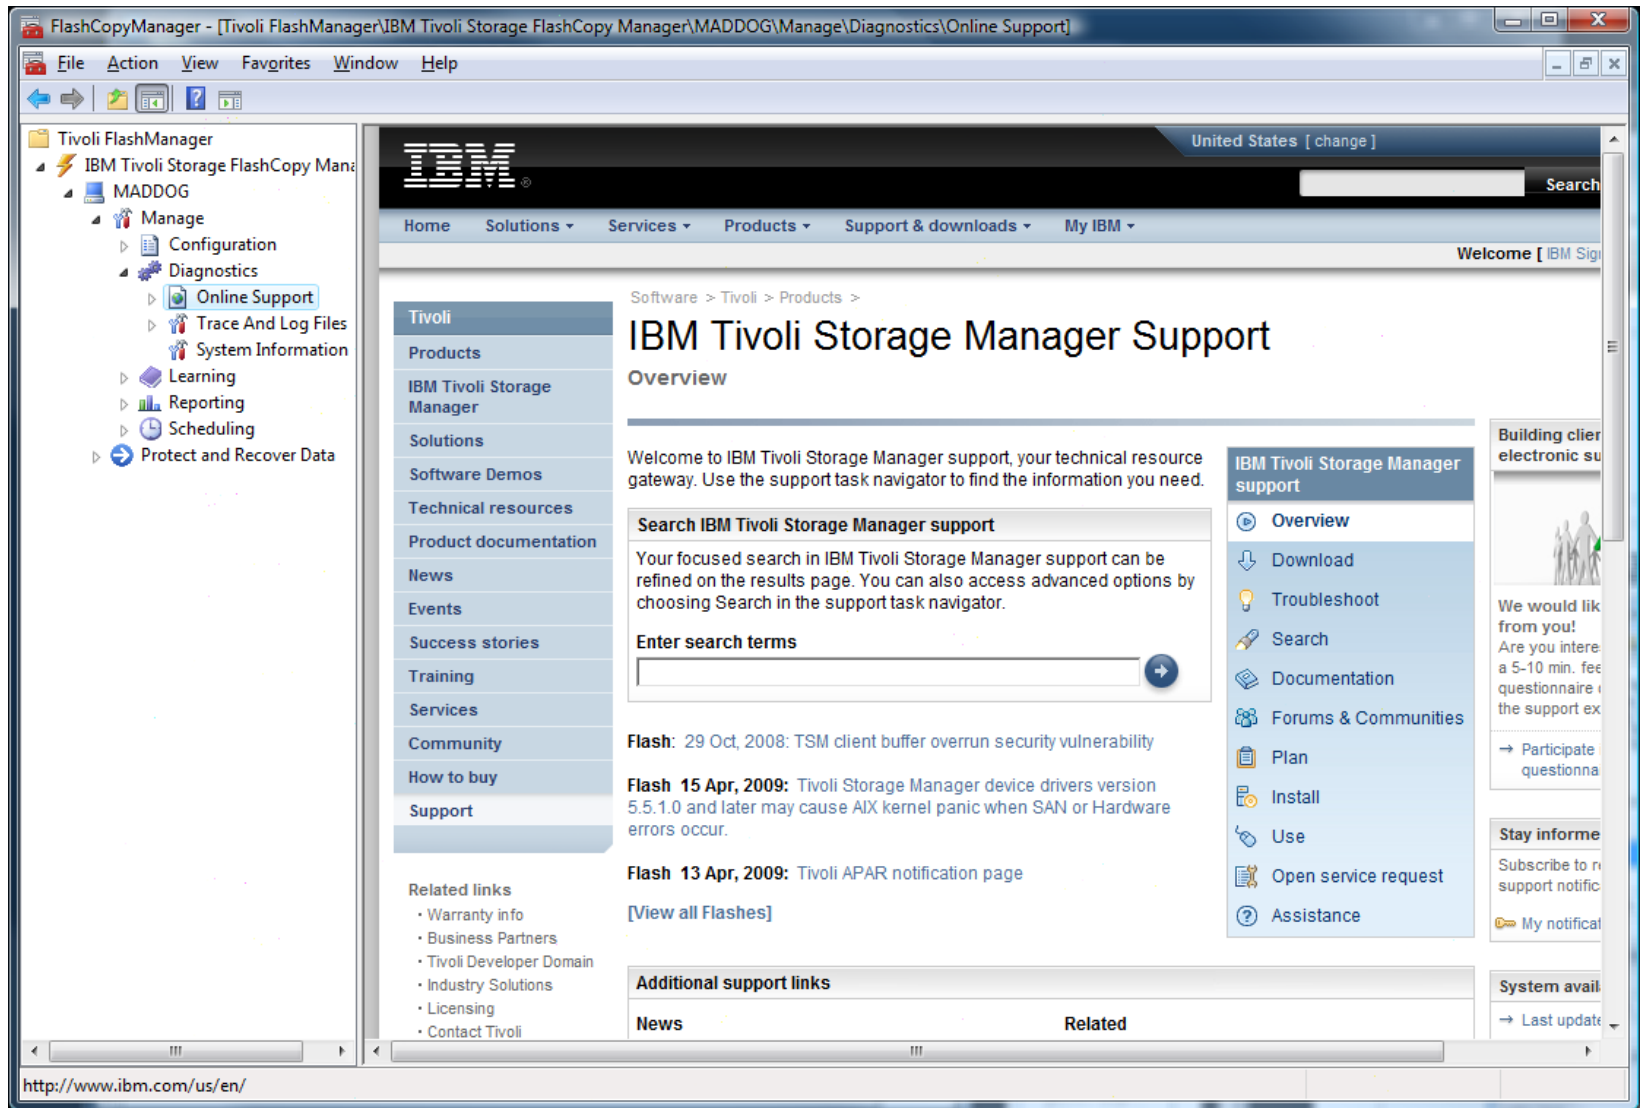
FlashCopyManager - [Tivoli FlashManager\IBM Tivoli Storage FlashCopy Manager\MADDOG\Manage\Diagnostics\Online Support]

File Action View Favorites Window Help

Tivoli FlashManager
IBM Tivoli Storage FlashCopy Mana
MADDOG
Manage
Configuration
Diagnostics
Online Support
Trace And Log Files
System Information
Learning
Reporting
Scheduling
Protect and Recover Data

IBM

United States [ change ]

Search

Home Solutions Services Products Support & downloads My IBM

Welcome [ IBM Sig

Software > Tivoli > Products >

IBM Tivoli Storage Manager Support

Overview

Tivoli
Products
IBM Tivoli Storage Manager
Solutions
Software Demos
Technical resources
Product documentation
News
Events
Success stories
Training
Services
Community
How to buy
Support

Related links
· Warranty info
· Business Partners
· Tivoli Developer Domain
· Industry Solutions
· Licensing
· Contact Tivoli

Welcome to IBM Tivoli Storage Manager support, your technical resource gateway. Use the support task navigator to find the information you need.

Search IBM Tivoli Storage Manager support

Your focused search in IBM Tivoli Storage Manager support can be refined on the results page. You can also access advanced options by choosing Search in the support task navigator.

Enter search terms

Flash: 29 Oct, 2008: TSM client buffer overrun security vulnerability

Flash 15 Apr, 2009: Tivoli Storage Manager device drivers version 5.5.1.0 and later may cause AIX kernel panic when SAN or Hardware errors occur.

Flash 13 Apr, 2009: Tivoli APAR notification page

[View all Flashes]

IBM Tivoli Storage Manager support
Overview
Download
Troubleshoot
Search
Documentation
Forums & Communities
Plan
Install
Use
Open service request
Assistance

Building clier electronic su

We would lik from you!
Are you intere a 5-10 min. fee questionnaire the support ex

→ Participate questionna

Stay informe
Subscribe to r support notific
My notificat

Additional support links

News

Related

System avail
→ Last update

http://www.ibm.com/us/en/